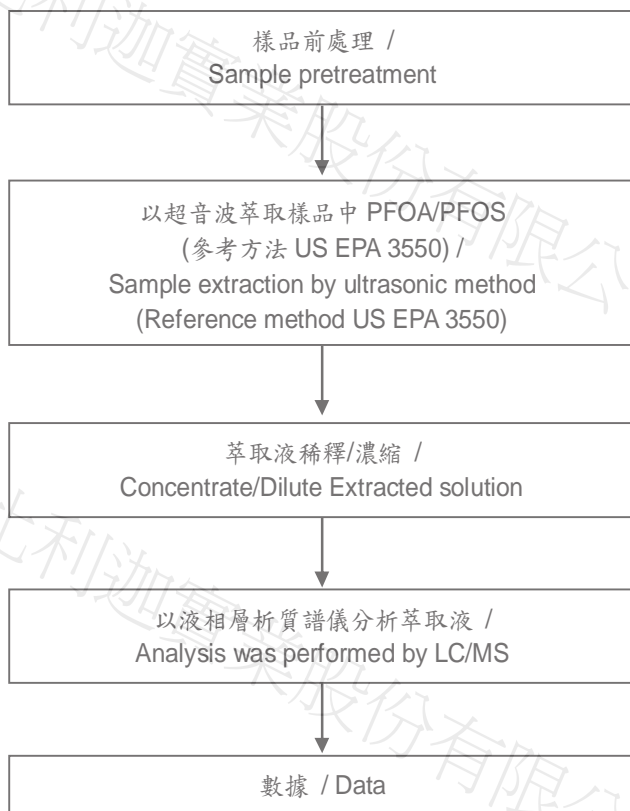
樣品前處理 /
Sample pretreatment

以超音波萃取樣品中 PFOA/PFOS
(參考方法 US EPA 3550) /
Sample extraction by ultrasonic method
(Reference method US EPA 3550)

萃取液稀釋/濃縮 /
Concentrate/Dilute Extracted solution

以液相層析質譜儀分析萃取液 /
Analysis was performed by LC/MS

數據 / Data

利迦實業股份有限公
利迦實業股份有限公